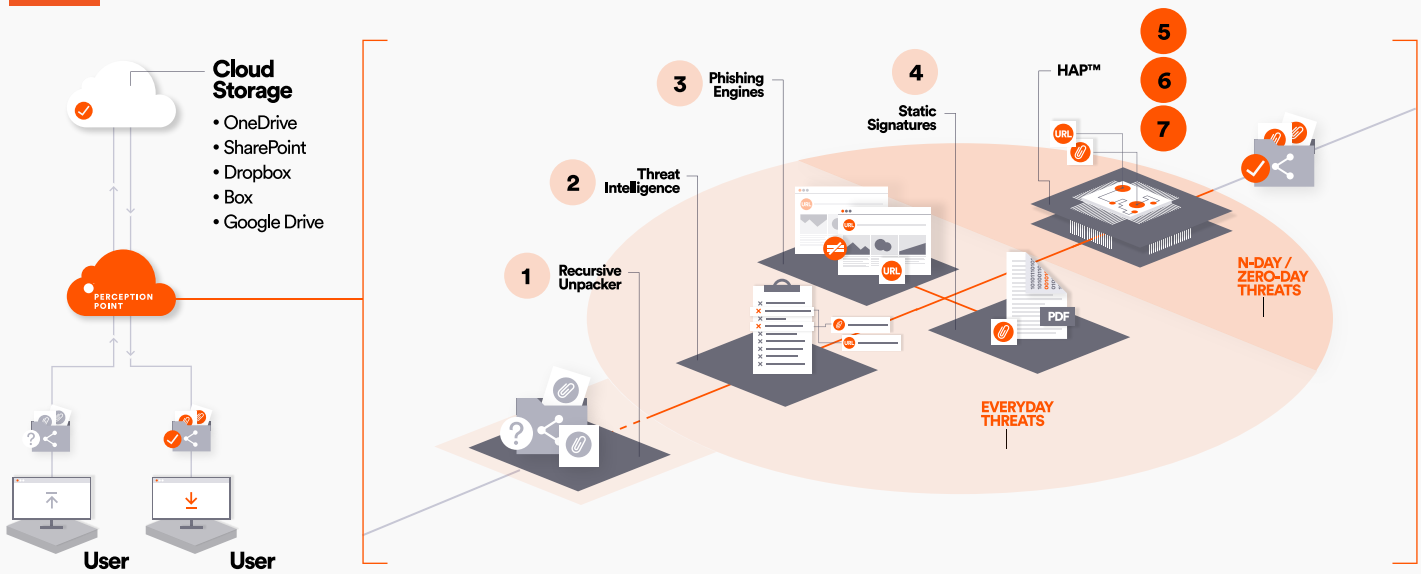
Cloud Storage
• OneDrive
• SharePoint
• Dropbox
• Box
• Google Drive

PERCEPTION POINT

User
User

1 Recursive Unpacker
2 Threat Intelligence
3 Phishing Engines
4 Static Signatures
HAP™
5
6
7

URL
URL
URL
URL
PDF

N-DAY / ZERO-DAY THREATS

EVERYDAY THREATS